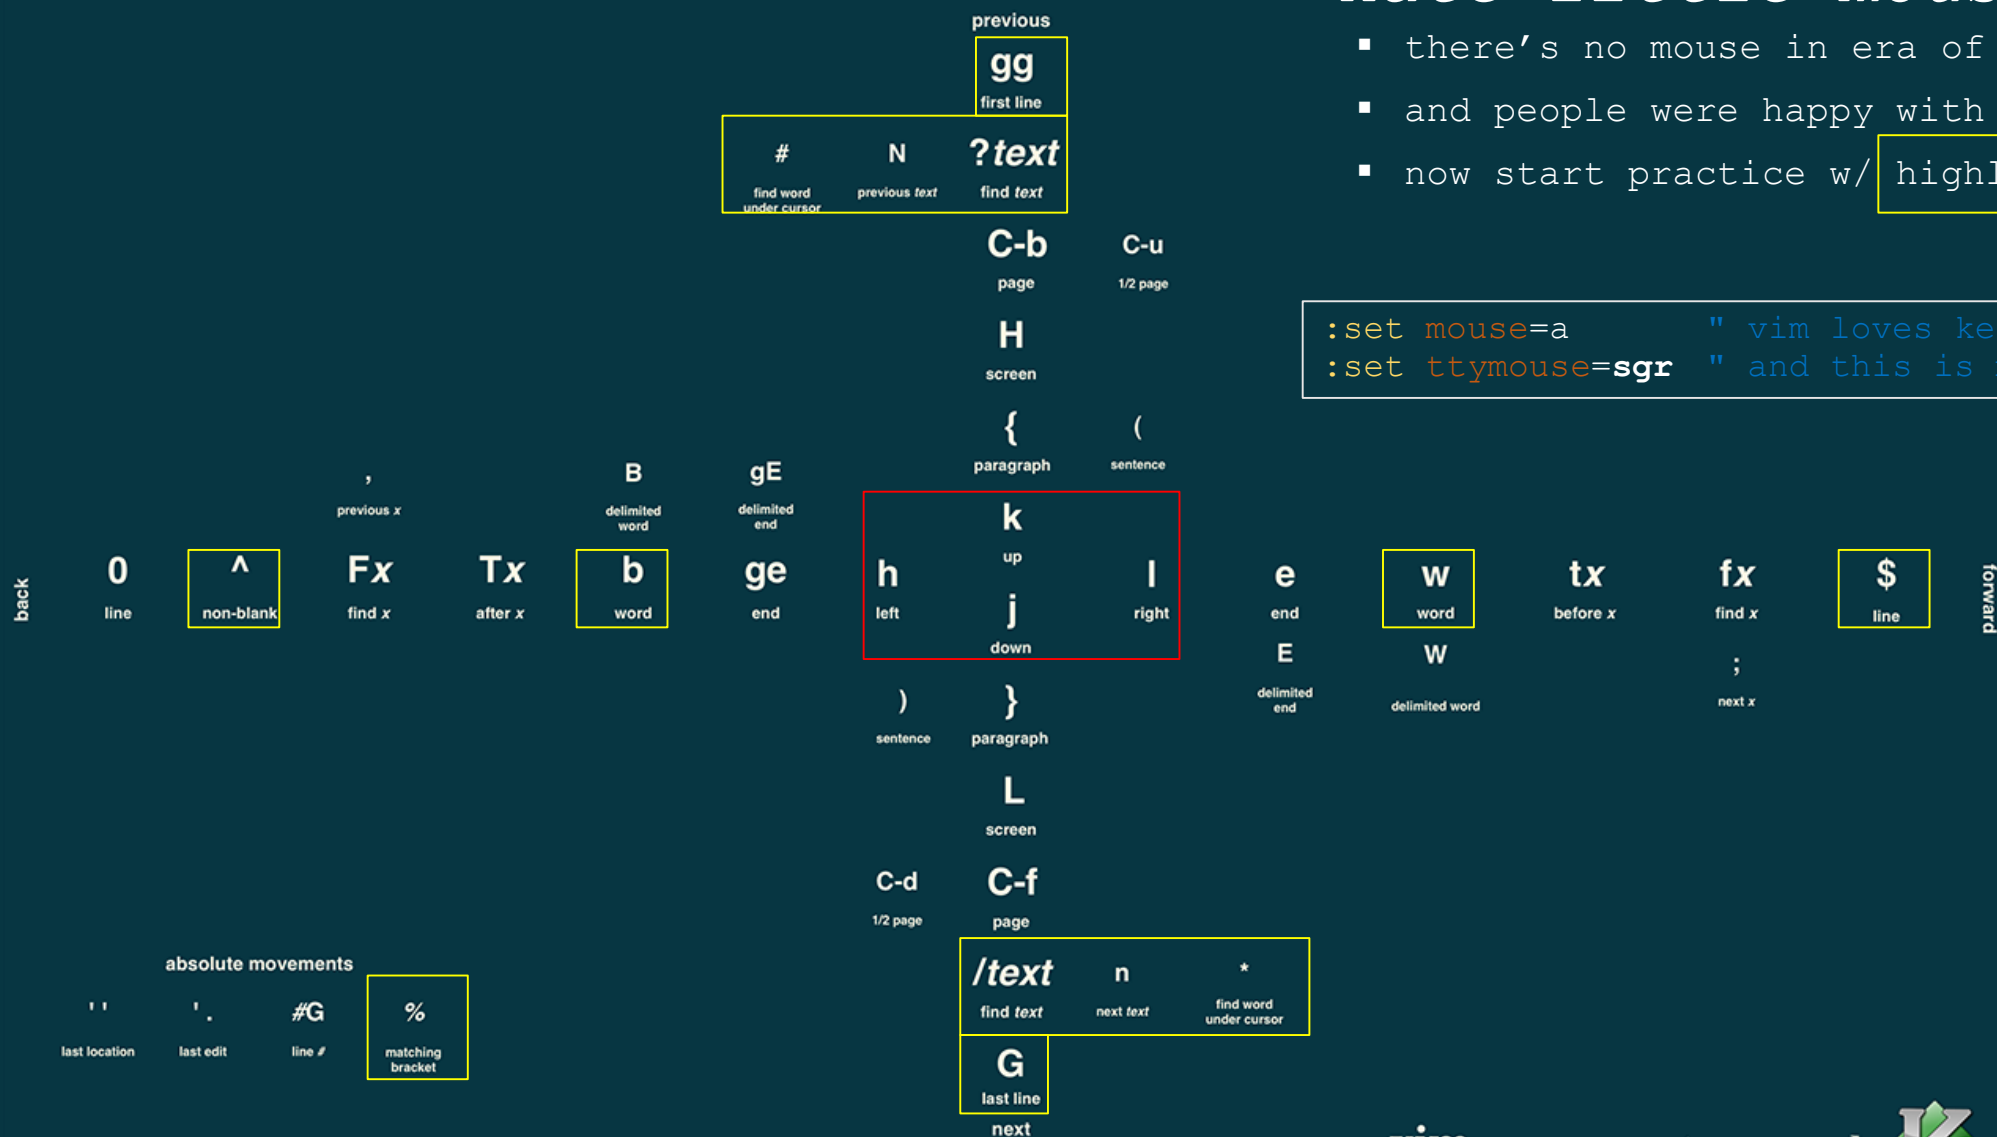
previous

gg
first line

#
find word under cursor

N
previous *text*

?*text*
find *text*

C-b
page

C-u
1/2 page

H
screen

{
paragraph

(
sentence

- there's no mouse in era of
- and people were happy with
- now start practice w/ highl

:set mouse=a " vim loves ke
:set ttymouse=sgr " and this is

back

0
line

^
non-blank

,
previous *x*

F*x*
find *x*

T*x*
after *x*

B
delimited word

b
word

gE
delimited end

ge
end

k
up

h
left

l
right

j
down

e
end

E
delimited end

w
word

W
delimited word

t*x*
before *x*

f*x*
find *x*

;
next *x*

$
line

forward

)
sentence

}
paragraph

L
screen

C-d
1/2 page

C-f
page

absolute movements

' '
last location

'.
last edit

#G
line #

%
matching bracket

/*text*
find *text*

n
next *text*

*
find word under cursor

G
last line

next